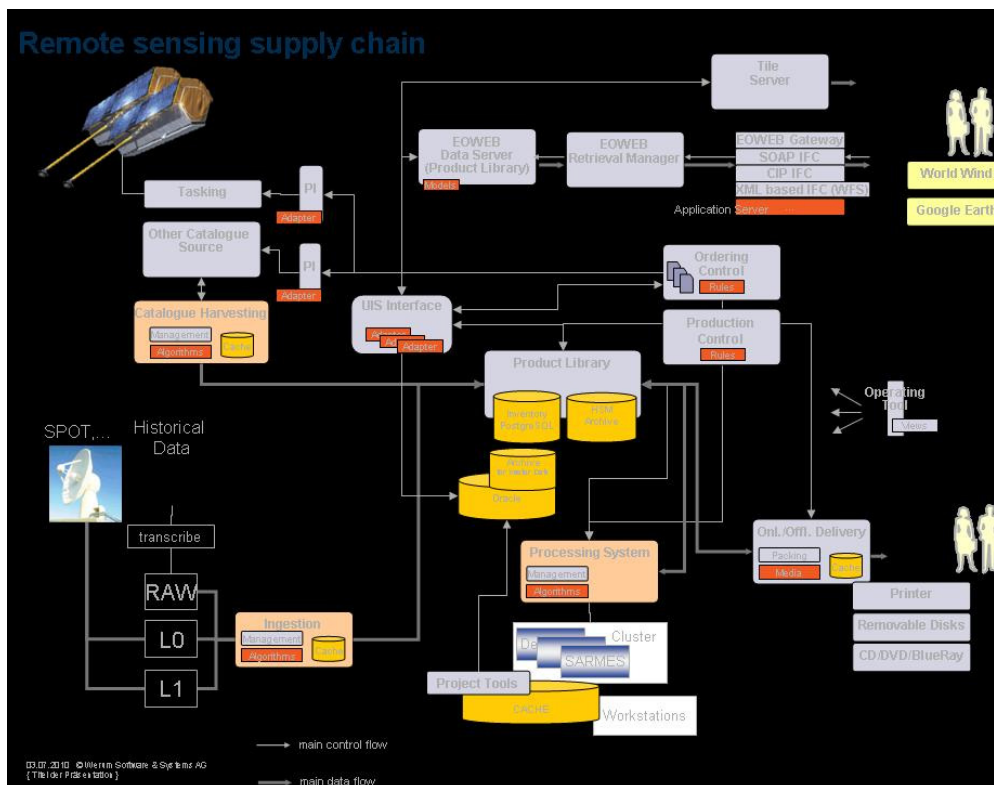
Remote sensing supply chain

Tile Server

EOWEB Data Server (Product Library)
Models

EOWEB Retrieval Manager

EOWEB Gateway
SOAP IFC
CIP IFC
XML based IFC (WFS)
Application Server

World Wind
Google Earth

Tasking
PI
Adapter

Other Catalogue Source
PI
Adapter

Ordering Control
Rules

Catalogue Harvesting
Management
Algorithms
Cache

UIS Interface
Adapter
Adapter
Adapter

Production Control
Rules

Product Library
Inventory PostgreSQL
HSM Archive

Operating Tool
Views

SPOT,...
Historical Data

Archive
Oracle

transcribe

RAW
L0
L1

Ingestion
Management
Algorithms
Cache

Processing System
Management
Algorithms

Onl./Offl. Delivery
Packing
Media
Cache

Printer
Removable Disks
CD/DVD/BlueRay

Cluster
De
SARMES

Project Tools
CACHE
Workstations

main control flow
main data flow

03.07.2010 © Werum Software & Systems AG
{ Titel der Präsentation }